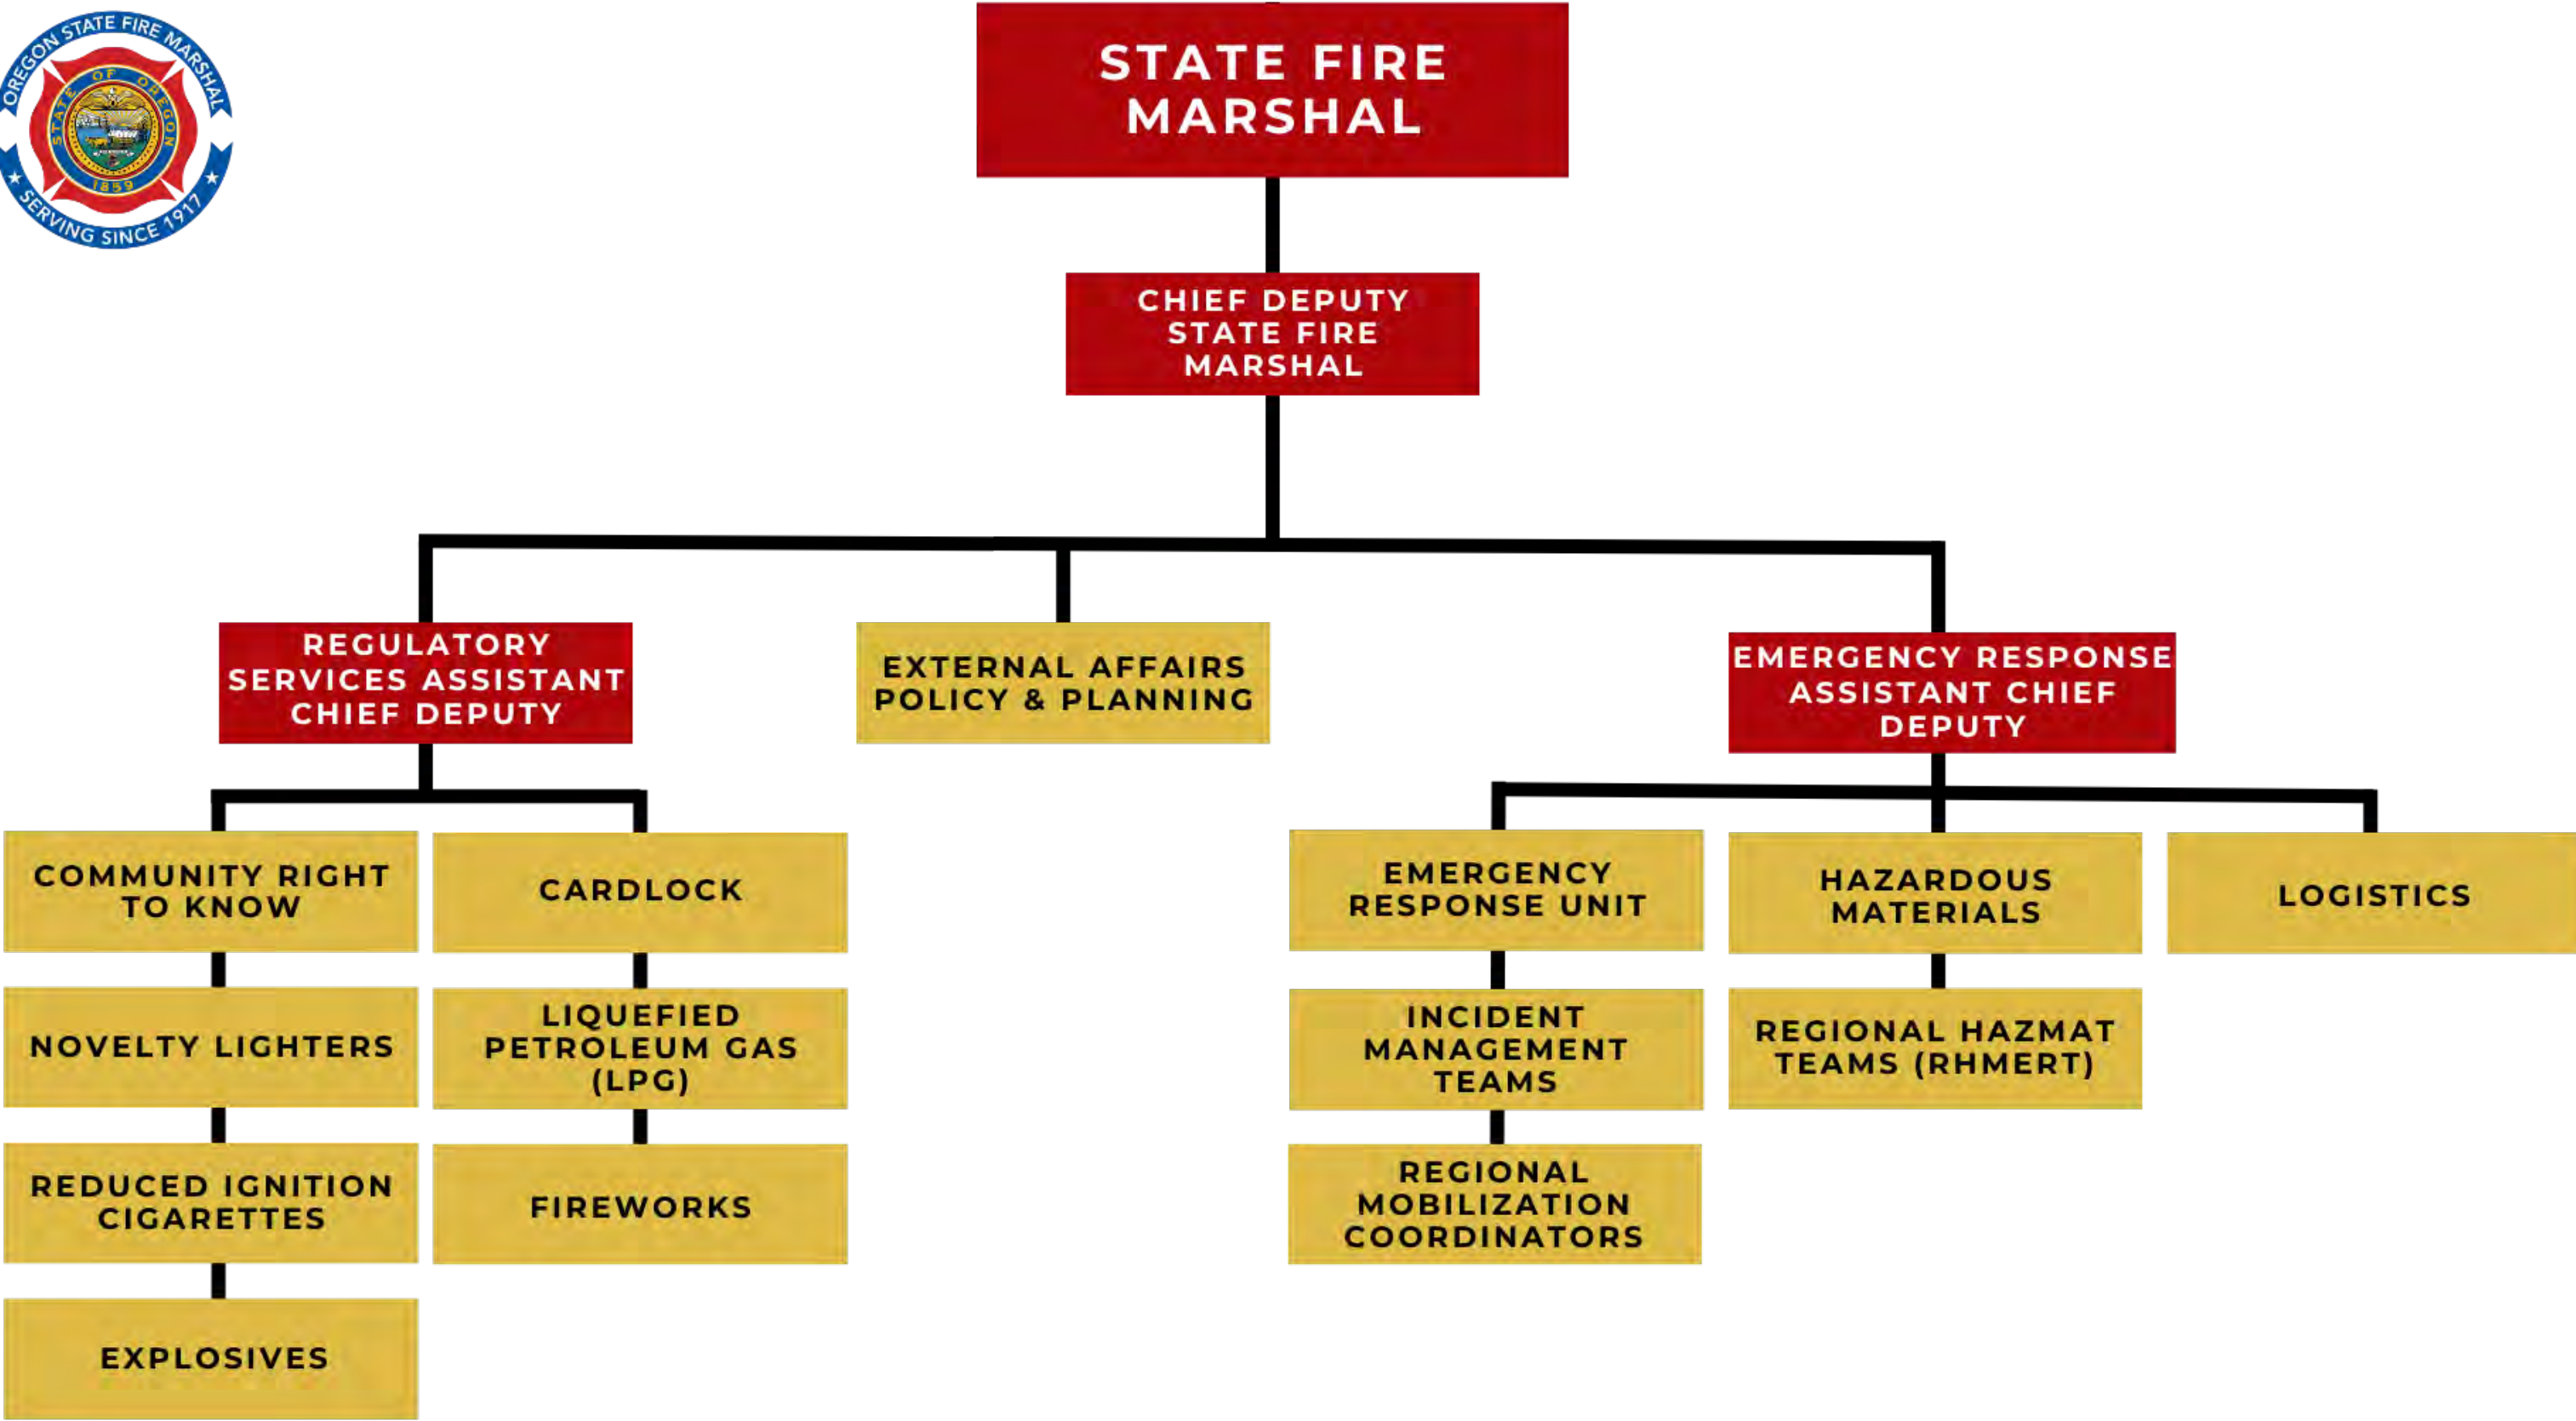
OREGON STATE FIRE MARSHAL
STATE OF OREGON
1859
SERVING SINCE 1917

STATE FIRE MARSHAL

CHIEF DEPUTY STATE FIRE MARSHAL

REGULATORY SERVICES ASSISTANT CHIEF DEPUTY

EXTERNAL AFFAIRS POLICY & PLANNING

EMERGENCY RESPONSE ASSISTANT CHIEF DEPUTY

COMMUNITY RIGHT TO KNOW

NOVELTY LIGHTERS

REDUCED IGNITION CIGARETTES

EXPLOSIVES

CARDLOCK

LIQUEFIED PETROLEUM GAS (LPG)

FIREWORKS

EMERGENCY RESPONSE UNIT

INCIDENT MANAGEMENT TEAMS

REGIONAL MOBILIZATION COORDINATORS

HAZARDOUS MATERIALS

REGIONAL HAZMAT TEAMS (RHMERT)

LOGISTICS